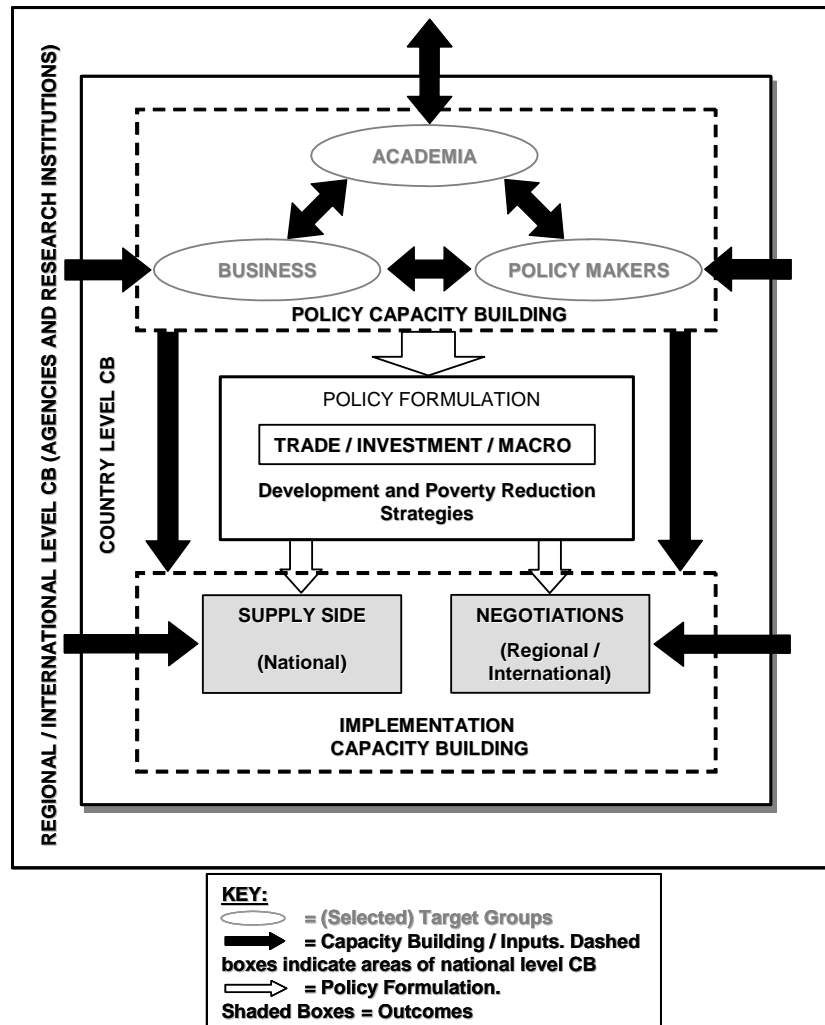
REGIONAL / INTERNATIONAL LEVEL CB (AGENCIES AND RESEARCH INSTITUTIONS)

COUNTRY LEVEL CB

ACADEMIA

BUSINESS

POLICY MAKERS

POLICY CAPACITY BUILDING

POLICY FORMULATION

TRADE / INVESTMENT / MACRO

Development and Poverty Reduction Strategies

SUPPLY SIDE

(National)

NEGOTIATIONS

(Regional / International)

IMPLEMENTATION CAPACITY BUILDING

KEY:
= (Selected) Target Groups
= Capacity Building / Inputs. Dashed boxes indicate areas of national level CB
= Policy Formulation.
Shaded Boxes = Outcomes